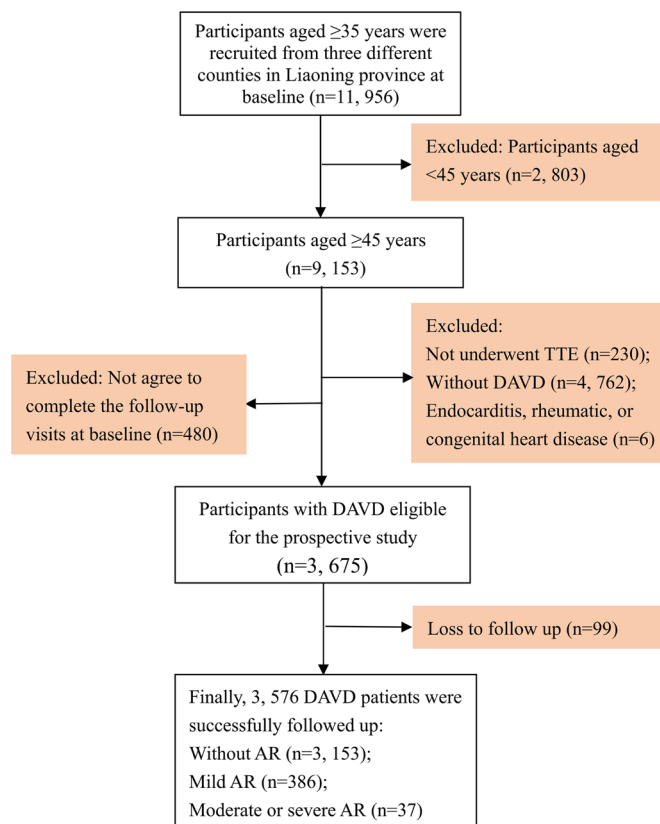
Participants aged ≥35 years were recruited from three different counties in Liaoning province at baseline (n=11, 956)

Excluded: Participants aged <45 years (n=2, 803)

Participants aged ≥45 years (n=9, 153)

Excluded: Not agree to complete the follow-up visits at baseline (n=480)

Excluded:
Not underwent TTE (n=230);
Without DAVD (n=4, 762);
Endocarditis, rheumatic, or congenital heart disease (n=6)

Participants with DAVD eligible for the prospective study
(n=3, 675)

Loss to follow up (n=99)

Finally, 3, 576 DAVD patients were successfully followed up:
Without AR (n=3, 153);
Mild AR (n=386);
Moderate or severe AR (n=37)